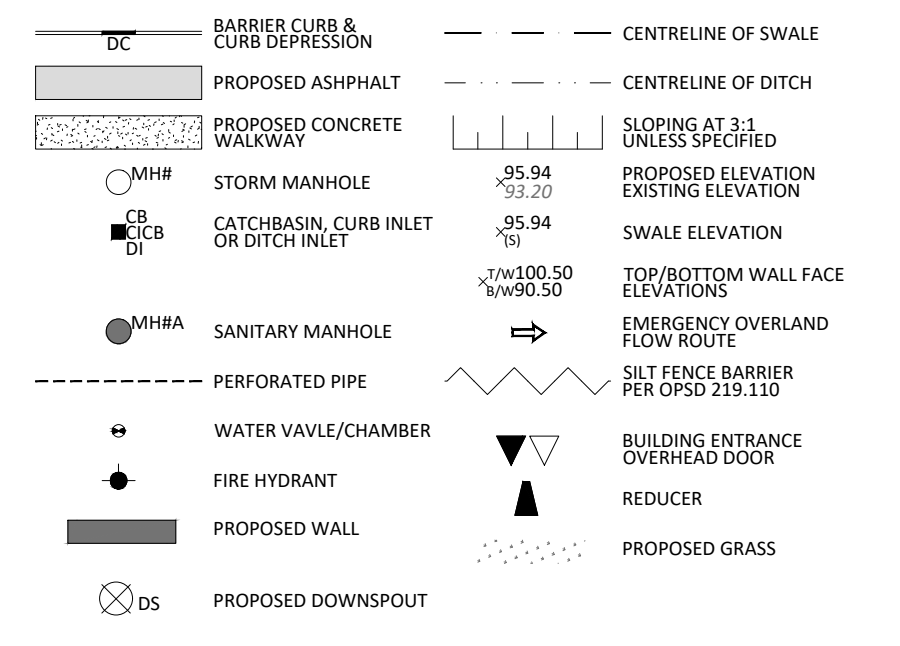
DC BARRIER CURB & CURB DEPRESSION

PROPOSED ASHPHALT

PROPOSED CONCRETE WALKWAY

MH# STORM MANHOLE

CB CICB DI CATCHBASIN, CURB INLET OR DITCH INLET

MH#A SANITARY MANHOLE

PERFORATED PIPE

WATER VAVLE/CHAMBER

FIRE HYDRANT

PROPOSED WALL

DS PROPOSED DOWNSPOUT

CENTRELINE OF SWALE

CENTRELINE OF DITCH

SLOPING AT 3:1 UNLESS SPECIFIED

95.94 93.20 PROPOSED ELEVATION EXISTING ELEVATION

95.94 (S) SWALE ELEVATION

T/W100.50 B/W90.50 TOP/BOTTOM WALL FACE ELEVATIONS

EMERGENCY OVERLAND FLOW ROUTE

SILT FENCE BARRIER PER OPSD 219.110

BUILDING ENTRANCE OVERHEAD DOOR

REDUCER

PROPOSED GRASS